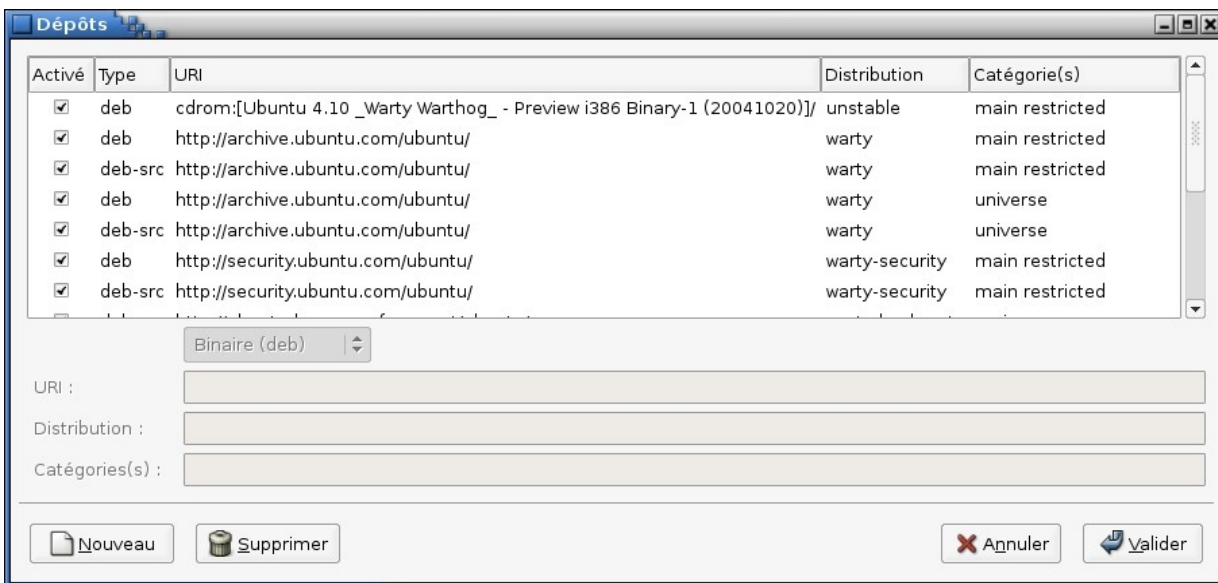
Dépôts

| Activé | Type | URI | Distribution | Catégorie(s) |
|---|---|---|---|---|
| ✔ | deb | cdrom:[Ubuntu 4.10 _Warty Warthog_ - Preview i386 Binary-1 (20041020)]/ | unstable | main restricted |
| ✔ | deb | http://archive.ubuntu.com/ubuntu/ | warty | main restricted |
| ✔ | deb-src | http://archive.ubuntu.com/ubuntu/ | warty | main restricted |
| ✔ | deb | http://archive.ubuntu.com/ubuntu/ | warty | universe |
| ✔ | deb-src | http://archive.ubuntu.com/ubuntu/ | warty | universe |
| ✔ | deb | http://security.ubuntu.com/ubuntu/ | warty-security | main restricted |
| ✔ | deb-src | http://security.ubuntu.com/ubuntu/ | warty-security | main restricted |
| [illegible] | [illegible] | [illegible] | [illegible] | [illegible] |

Binaire (deb)

URI :

Distribution :

Catégories(s) :

Nouveau

Supprimer

Annuler

Valider